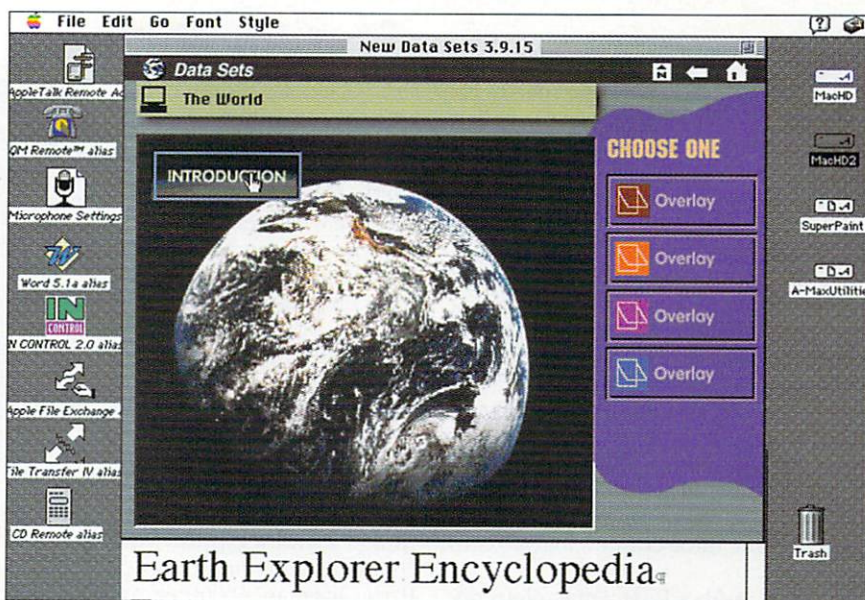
File Edit Go Font Style

New Data Sets 3.9.15

Data Sets

The World

INTRODUCTION

CHOOSE ONE

Overlay

Overlay

Overlay

Overlay

AppleTalk Remote Ac

QM Remote™ alias

Microphone Settings

Word 5.1a alias

IN CONTROL

N CONTROL 2.0 alias

Apple File Exchange

File Transfer IV alias

CD Remote alias

MacHD

MacHD2

SuperPaint

A-MaxUtilities

Trash

Earth Explorer Encyclopedia